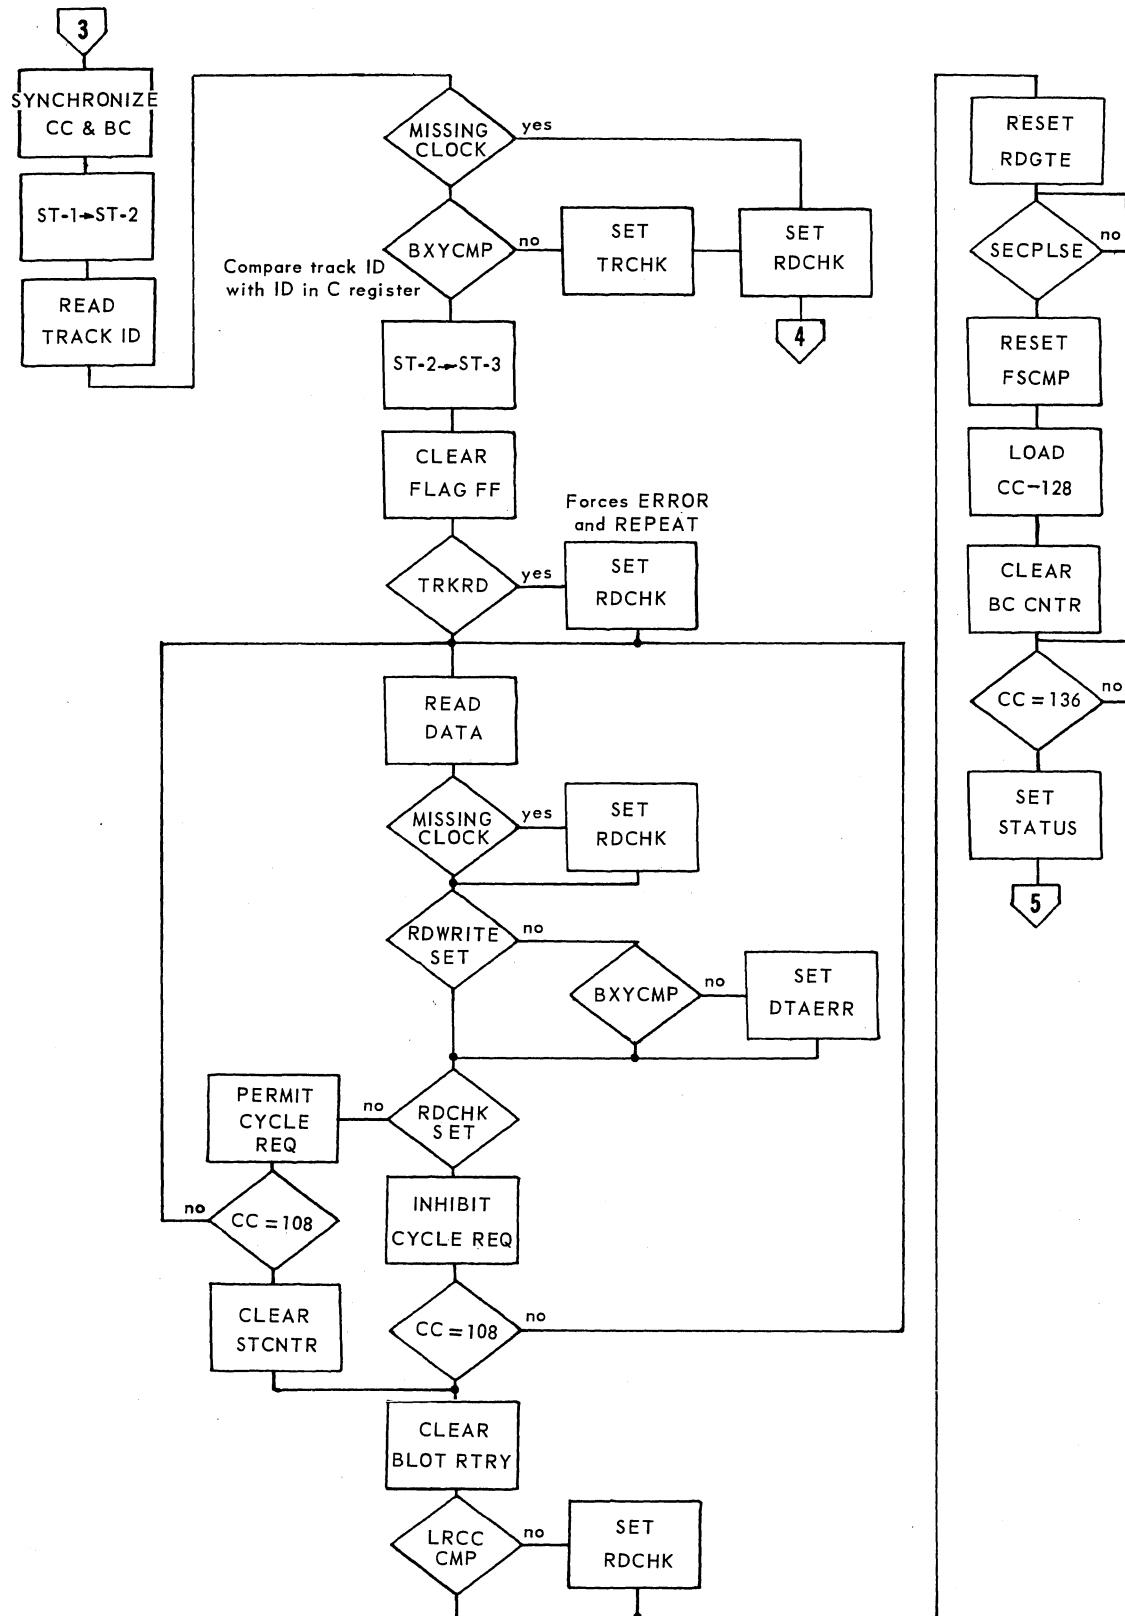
3

SYNCHRONIZE CC & BC

ST-1→ST-2

READ TRACK ID

MISSING CLOCK

yes

BXYCMP

no

Compare track ID with ID in C register

SET TRCHK

SET RDCHK

4

ST-2→ST-3

CLEAR FLAG FF

Forces ERROR and REPEAT

TRKRD

yes

SET RDCHK

READ DATA

MISSING CLOCK

yes

SET RDCHK

RDWRITE SET

no

BXYCMP

no

SET DTAERR

PERMIT CYCLE REQ

no

RDCHK SET

no

CC = 108

INHIBIT CYCLE REQ

CLEAR STCNTR

CC = 108

no

CLEAR BLOT RTRY

LRCC CMP

no

SET RDCHK

RESET RDGTE

SECPLSE

no

RESET FSCMP

LOAD CC−128

CLEAR BC CNTR

CC = 136

no

SET STATUS

5